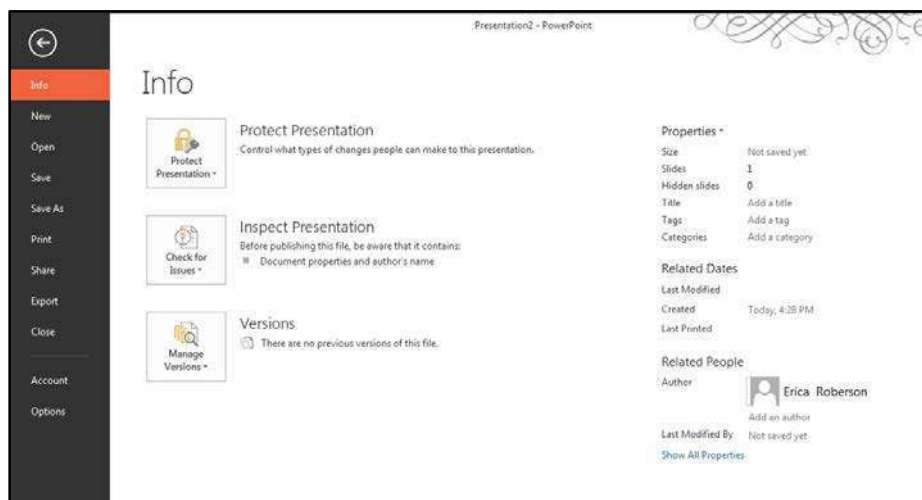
Info
New
Open
Save
Save As
Print
Share
Export
Close
Account
Options

Presentation2 - PowerPoint

Info

Protect Presentation ▾

Protect Presentation
Control what types of changes people can make to this presentation.

Check for Issues ▾

Inspect Presentation
Before publishing this file, be aware that it contains:
Document properties and author's name

Manage Versions ▾

Versions
There are no previous versions of this file.

Properties ▾

| | |
|---|---|
| Size | Not saved yet |
| Slides | 1 |
| Hidden slides | 0 |
| Title | Add a title |
| Tags | Add a tag |
| Categories | Add a category |

Related Dates

| | |
|---|---|
| Last Modified | |
| Created | Today, 4:28 PM |
| Last Printed | |

Related People

Author
Erica Roberson
Add an author
Last Modified By Not saved yet

Show All Properties